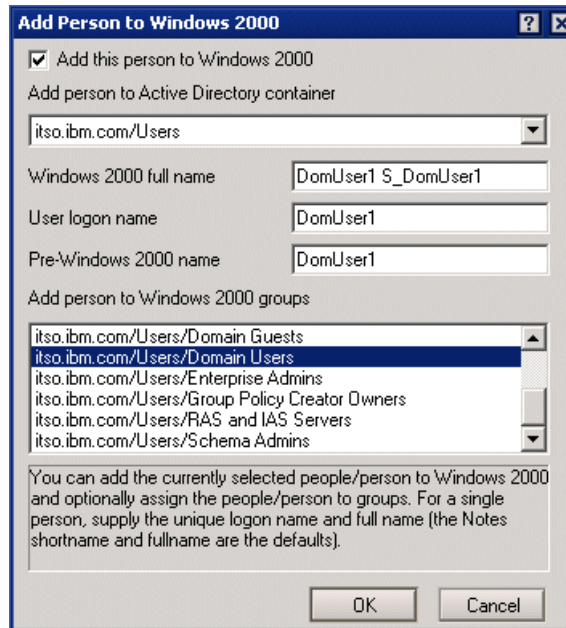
Add Person to Windows 2000

Add this person to Windows 2000

Add person to Active Directory container

itso.ibm.com/Users

Windows 2000 full name DomUser1 S_DomUser1

User logon name DomUser1

Pre-Windows 2000 name DomUser1

Add person to Windows 2000 groups

itso.ibm.com/Users/Domain Guests
itso.ibm.com/Users/Domain Users
itso.ibm.com/Users/Enterprise Admins
itso.ibm.com/Users/Group Policy Creator Owners
itso.ibm.com/Users/RAS and IAS Servers
itso.ibm.com/Users/Schema Admins

You can add the currently selected people/person to Windows 2000 and optionally assign the people/person to groups. For a single person, supply the unique logon name and full name (the Notes shortname and fullname are the defaults).

OK Cancel